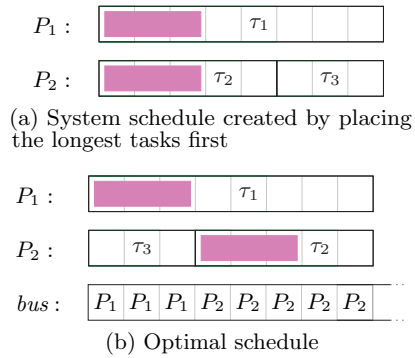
$P_1$ : $\tau_1$

$P_2$ : $\tau_2$ $\tau_3$

(a) System schedule created by placing the longest tasks first

$P_1$ : $\tau_1$

$P_2$ : $\tau_3$ $\tau_2$

$bus$ : $P_1$ $P_1$ $P_1$ $P_2$ $P_2$ $P_2$ $P_2$ $P_2$

(b) Optimal schedule